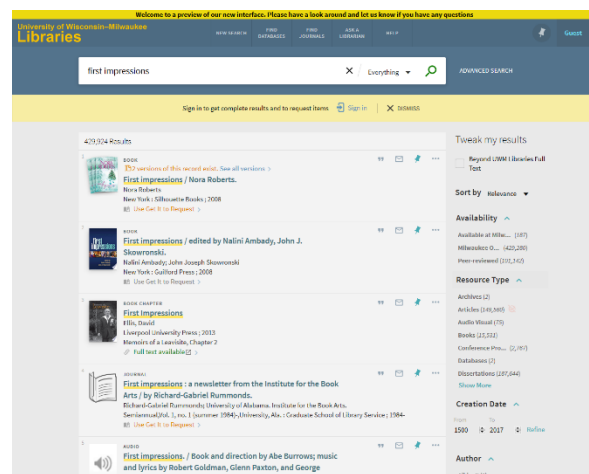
Welcome to a preview of our new interface. Please have a look around and let us know if you have any questions

University of Wisconsin–Milwaukee Libraries

NEW SEARCH FIND DATABASES FIND JOURNALS ASK A LIBRARIAN HELP

Guest

first impressions

Everything

ADVANCED SEARCH

Sign in to get complete results and to request items Sign in DISMISS

429,924 Results

BOOK
25 versions of this record exist. See all versions
First impressions / Nora Roberts.
Nora Roberts
New York : Silhouette Books ; 2008
Use Get It to Request

2
BOOK
First impressions / edited by Nalini Ambady, John J. Skowronski.
Nalini Ambady; John Joseph Skowronski
New York : Guilford Press ; 2008
Use Get It to Request

3
BOOK CHAPTER
First Impressions
Ellis, David
Liverpool University Press ; 2013
Memoirs of a Leavisite, Chapter 2
Full text available

4
JOURNAL
First impressions : a newsletter from the Institute for the Book Arts / by Richard-Gabriel Rummonds.
Richard-Gabriel Rummonds; University of Alabama. Institute for the Book Arts.
Sembarned,Vol. 1, no. 1 (summer 1984)-,University, Ala. : Graduate School of Library Service ; 1984-
Use Get It to Request

5
AUDIO
First impressions / Book and direction by Abe Burrows; music and lyrics by Robert Goldman, Glenn Paxton, and George

Tweak my results

Beyond UWM Libraries Full Text

Sort by Relevance

Availability
Available at Milw... (187)
Milwaukee O... (422,280)
Peer-reviewed (101,142)

Resource Type
Archives (2)
Articles (149,969)
Audio Visual (75)
Books (15,512)
Conference Pro... (2,497)
Databases (2)
Dissertations (267,644)
Show More

Creation Date
From To
1500 2017 Refine

Author